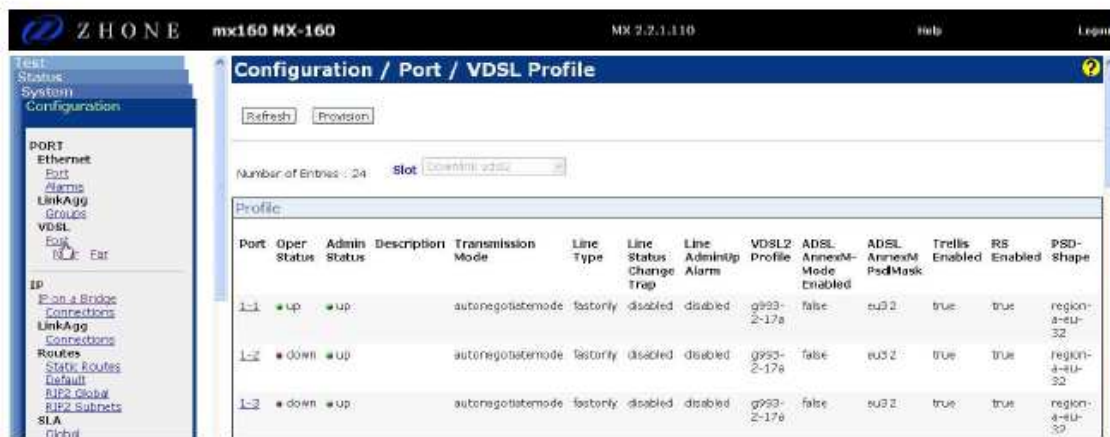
ZHONE mx160 MX-160 MX 2.2.1.110 Help Logo

Test
Status
System
Configuration

PORT
Ethernet
Port
Alarms
LinkAgg
Groups
VDSL
Port
Near Far

IP
IP on a Bridge
Connections
LinkAgg
Connections
Routes
Static Routes
Default
RIP2 Global
RIP2 Subnets
SLA
Global

Configuration / Port / VDSL Profile

Refresh Provision

Number of Entries : 24 Slot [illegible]

Profile

| Port | Oper Status | Admin Status | Description | Transmission Mode | Line Type | Line Status Change Trap | Line AdminUp Alarm | VDSL2 Profile | ADSL AnnexM-Mode Enabled | ADSL AnnexM PsdMask | Trellis Enabled | RS Enabled | PSD-Shape |
|---|---|---|---|---|---|---|---|---|---|---|---|---|---|
| 1-1 | up | up | | autonegotiatemode | fastonly | disabled | disabled | g993-2-17a | false | eu32 | true | true | region-a-eu-32 |
| 1-2 | down | up | | autonegotiatemode | fastonly | disabled | disabled | g993-2-17a | false | eu32 | true | true | region-a-eu-32 |
| 1-3 | down | up | | autonegotiatemode | fastonly | disabled | disabled | g993-2-17a | false | eu32 | true | true | region-a-eu-32 |